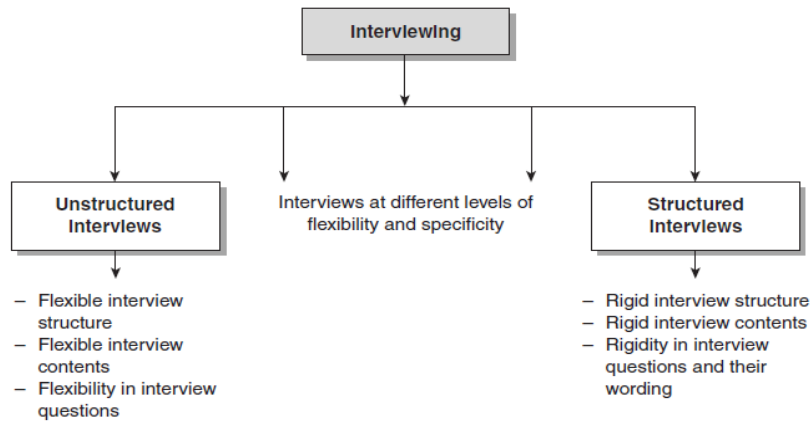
Interviewing

Unstructured Interviews

Interviews at different levels of flexibility and specificity

Structured Interviews

– Flexible interview structure
– Flexible interview contents
– Flexibility in interview questions

– Rigid interview structure
– Rigid interview contents
– Rigidity in interview questions and their wording